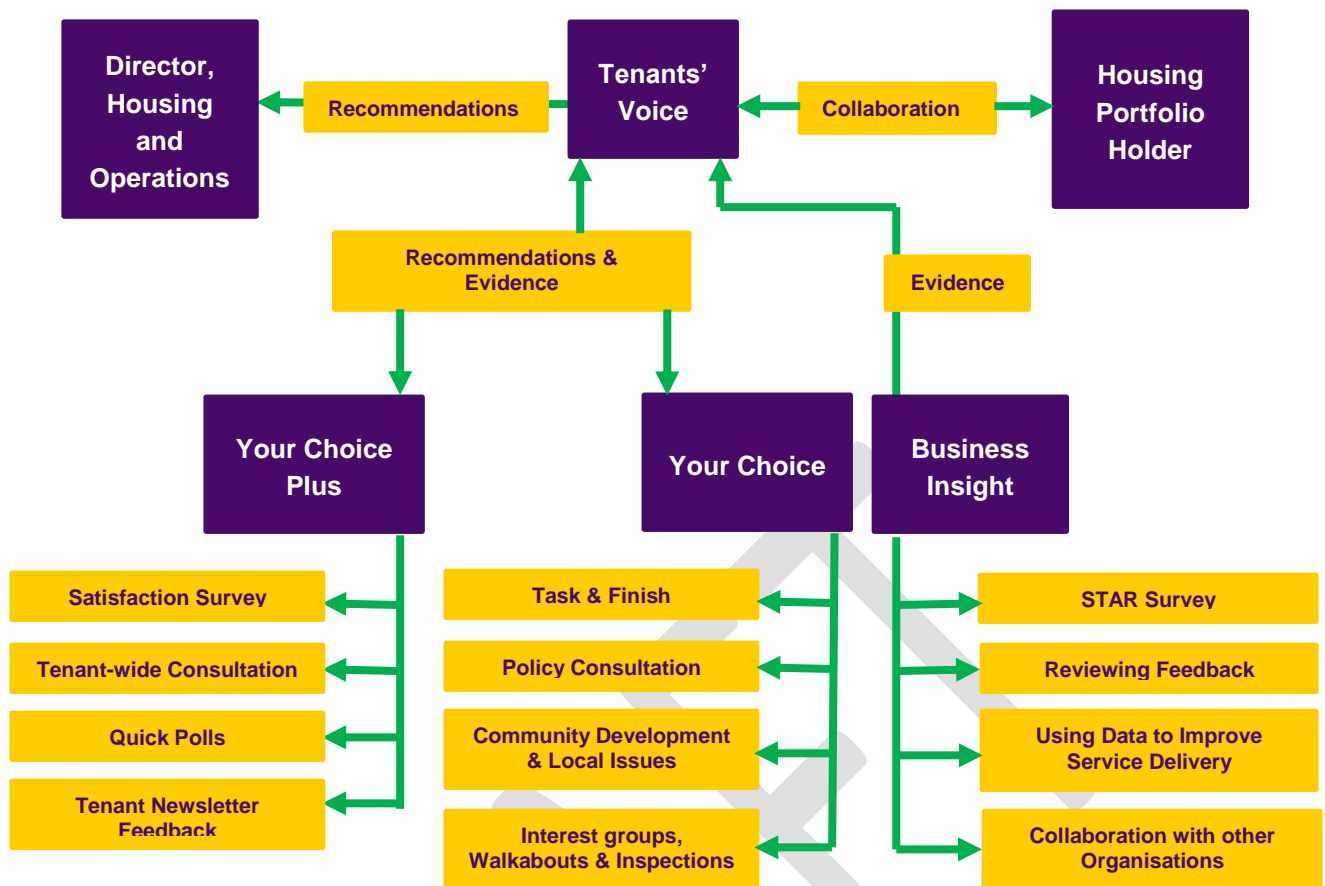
Director, Housing and Operations

Recommendations

Tenants' Voice

Collaboration

Housing Portfolio Holder

Recommendations & Evidence

Evidence

Your Choice Plus

Your Choice

Business Insight

Satisfaction Survey

Tenant-wide Consultation

Quick Polls

Tenant Newsletter Feedback

Task & Finish

Policy Consultation

Community Development & Local Issues

Interest groups, Walkabouts & Inspections

STAR Survey

Reviewing Feedback

Using Data to Improve Service Delivery

Collaboration with other Organisations